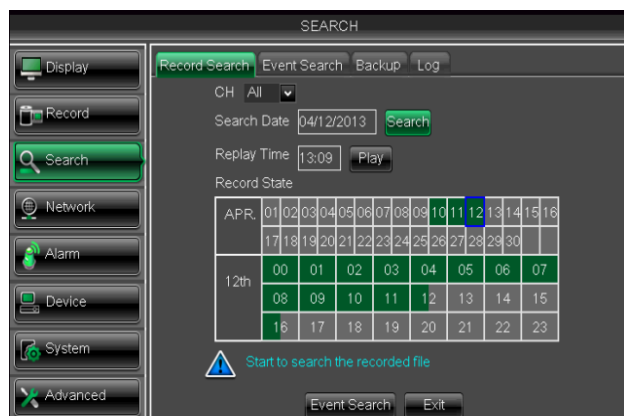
SEARCH

Display
Record
Search
Network
Alarm
Device
System
Advanced

Record Search | Event Search | Backup | Log

CH All

Search Date 04/12/2013 Search

Replay Time 13:09 Play

Record State

| APR. | 01 | 02 | 03 | 04 | 05 | 06 | 07 | 08 | 09 | 10 | 11 | 12 | 13 | 14 | 15 | 16 |
|---|---|---|---|---|---|---|---|---|---|---|---|---|---|---|---|---|
| | 17 | 18 | 19 | 20 | 21 | 22 | 23 | 24 | 25 | 26 | 27 | 28 | 29 | 30 | | |

| 12th | 00 | 01 | 02 | 03 | 04 | 05 | 06 | 07 |
|---|---|---|---|---|---|---|---|---|
| | 08 | 09 | 10 | 11 | 12 | 13 | 14 | 15 |
| | 16 | 17 | 18 | 19 | 20 | 21 | 22 | 23 |

Start to search the recorded file

Event Search Exit